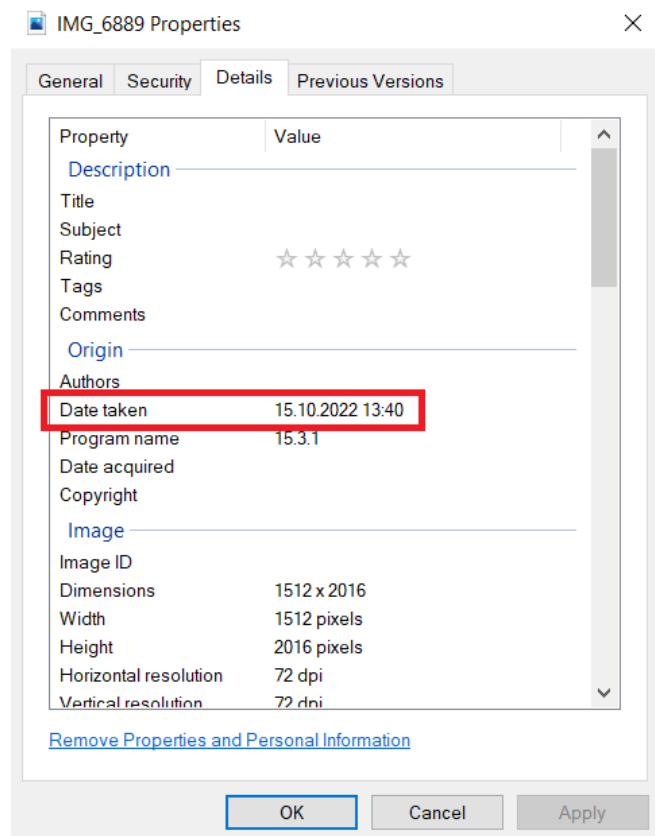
IMG_6889 Properties

General | Security | Details | Previous Versions

| Property | Value |
|---|---|
| Description | |
| Title | |
| Subject | |
| Rating | ☆☆☆☆☆ |
| Tags | |
| Comments | |
| Origin | |
| Authors | |
| Date taken | 15.10.2022 13:40 |
| Program name | 15.3.1 |
| Date acquired | |
| Copyright | |
| Image | |
| Image ID | |
| Dimensions | 1512 x 2016 |
| Width | 1512 pixels |
| Height | 2016 pixels |
| Horizontal resolution | 72 dpi |
| Vertical resolution | 72 dpi |

Remove Properties and Personal Information

OK | Cancel | Apply